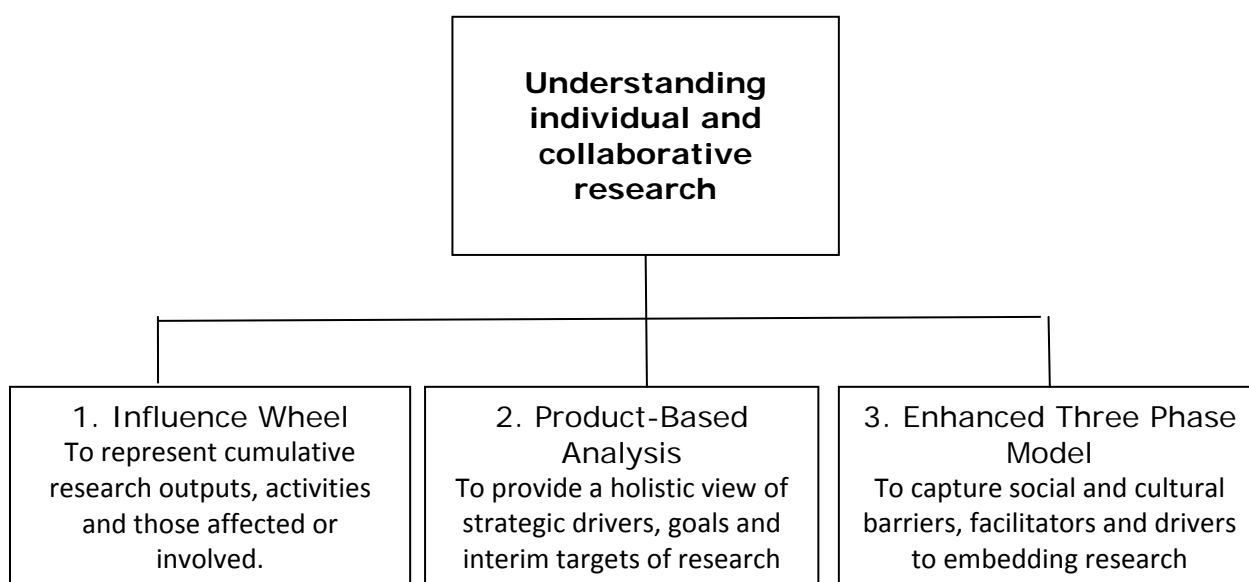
Understanding individual and collaborative research

1. Influence Wheel
To represent cumulative research outputs, activities and those affected or involved.

2. Product-Based Analysis
To provide a holistic view of strategic drivers, goals and interim targets of research

3. Enhanced Three Phase Model
To capture social and cultural barriers, facilitators and drivers to embedding research